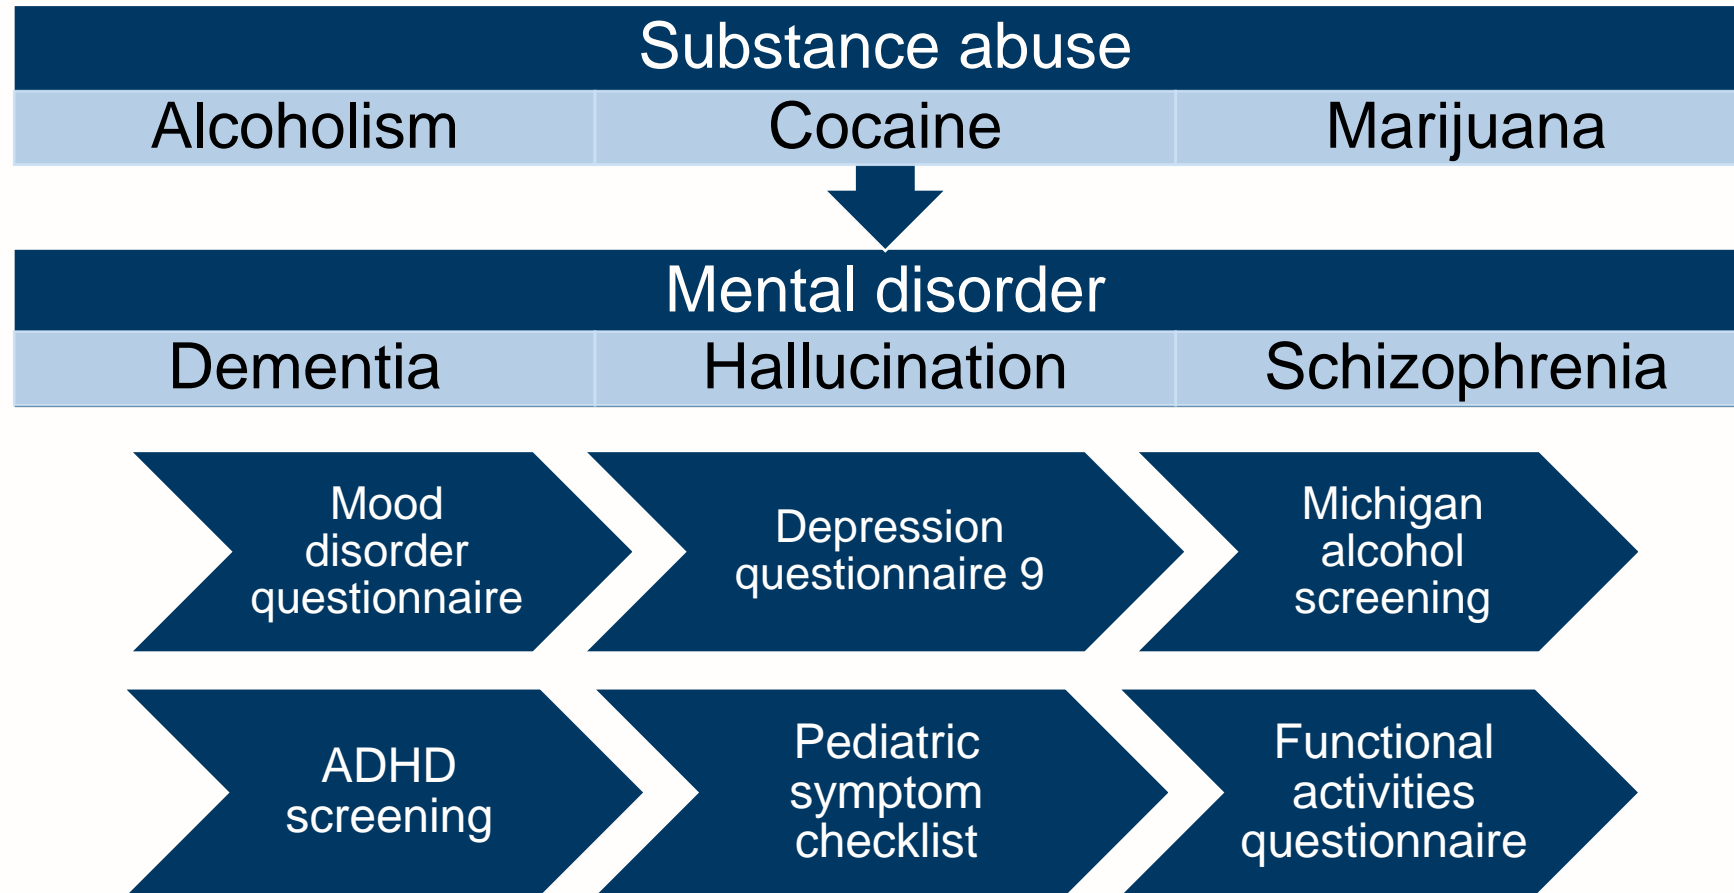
Substance abuse

| Alcoholism | Cocaine | Marijuana |
|---|---|---|

Mental disorder

| Dementia | Hallucination | Schizophrenia |
|---|---|---|

Mood disorder questionnaire

Depression questionnaire 9

Michigan alcohol screening

ADHD screening

Pediatric symptom checklist

Functional activities questionnaire